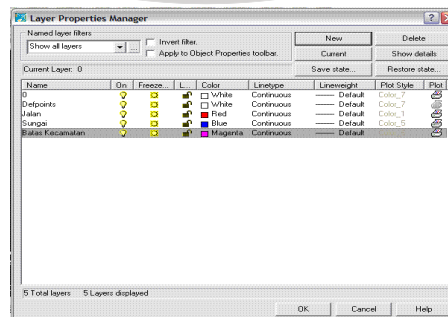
Layer Properties Manager

Named layer filters
Show all layers
Invert filter.
Apply to Object Properties toolbar.

New
Delete
Current
Show details
Save state...
Restore state...

Current Layer: 0

| Name | On | Freeze... | L... | Color | Linetype | Lineweight | Plot Style | Plot |
|---|---|---|---|---|---|---|---|---|
| 0 | | | | White | Continuous | —— Default | Color_7 | |
| Defpoints | | | | White | Continuous | —— Default | Color_7 | |
| Jalan | | | | Red | Continuous | —— Default | Color_1 | |
| Sungai | | | | Blue | Continuous | —— Default | Color_5 | |
| Batas Kecamatan | | | | Magenta | Continuous | —— Default | Color_6 | |

5 Total layers   5 Layers displayed

OK
Cancel
Help